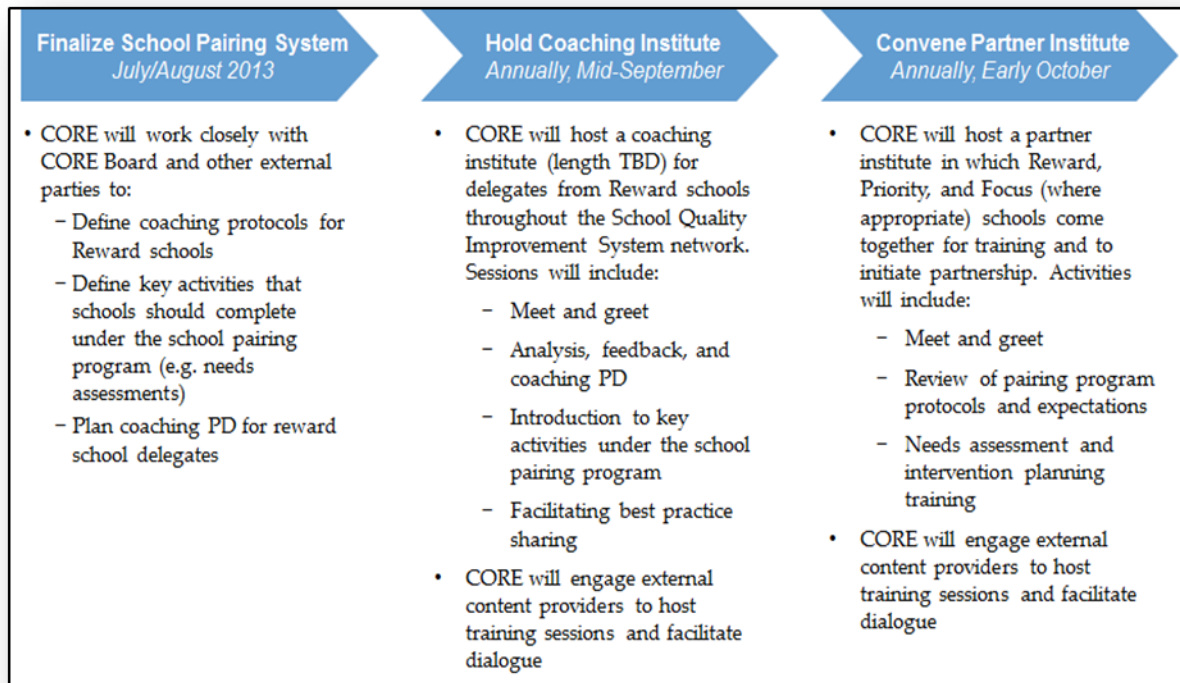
Finalize School Pairing System
July/August 2013

• CORE will work closely with CORE Board and other external parties to:
– Define coaching protocols for Reward schools
– Define key activities that schools should complete under the school pairing program (e.g. needs assessments)
– Plan coaching PD for reward school delegates

Hold Coaching Institute
Annually, Mid-September

• CORE will host a coaching institute (length TBD) for delegates from Reward schools throughout the School Quality Improvement System network. Sessions will include:
– Meet and greet
– Analysis, feedback, and coaching PD
– Introduction to key activities under the school pairing program
– Facilitating best practice sharing
• CORE will engage external content providers to host training sessions and facilitate dialogue

Convene Partner Institute
Annually, Early October

• CORE will host a partner institute in which Reward, Priority, and Focus (where appropriate) schools come together for training and to initiate partnership. Activities will include:
– Meet and greet
– Review of pairing program protocols and expectations
– Needs assessment and intervention planning training
• CORE will engage external content providers to host training sessions and facilitate dialogue